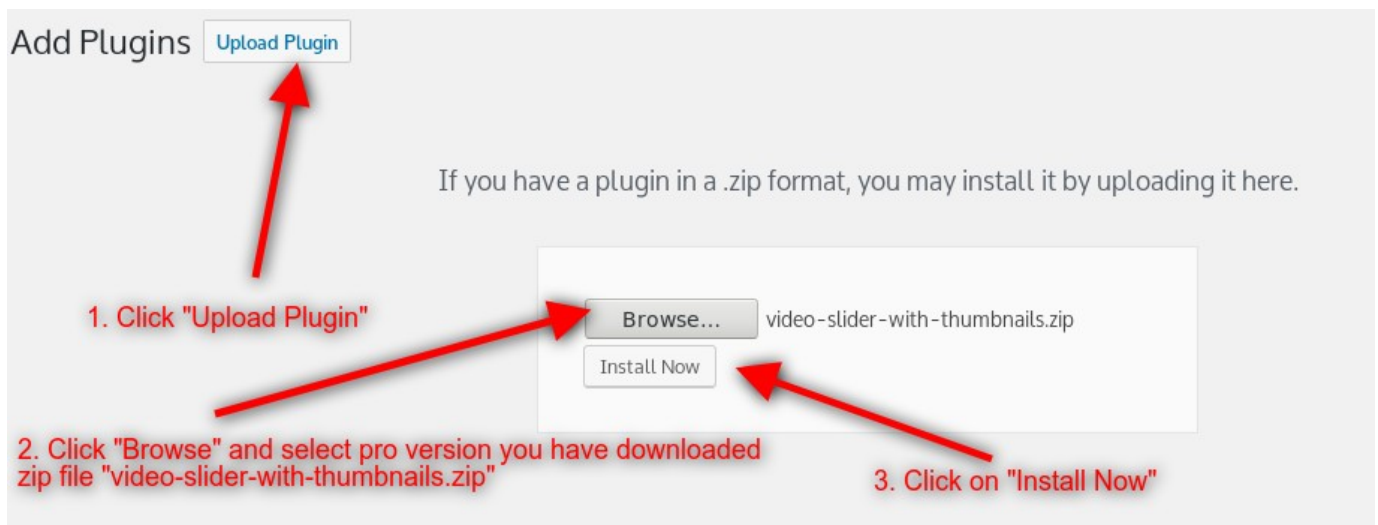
Add Plugins Upload Plugin

If you have a plugin in a .zip format, you may install it by uploading it here.

1. Click "Upload Plugin"

Browse... video-slider-with-thumbnails.zip

Install Now

2. Click "Browse" and select pro version you have downloaded zip file "video-slider-with-thumbnails.zip"

3. Click on "Install Now"